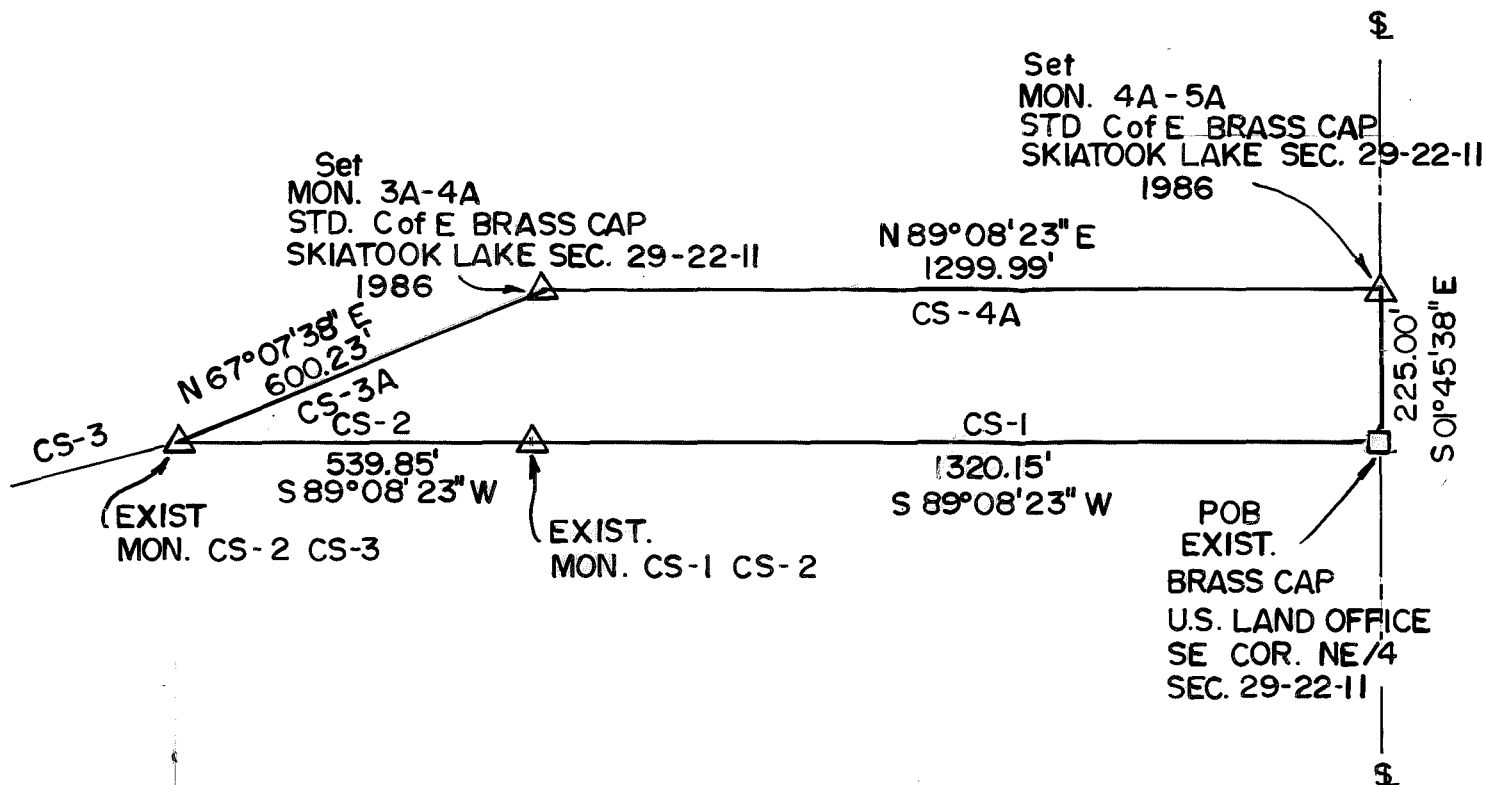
$\S$

Set
MON. 4A-5A
STD Cof E BRASS CAP
SKIATOOK LAKE SEC. 29-22-11
1986

Set
MON. 3A-4A
STD. Cof E BRASS CAP
SKIATOOK LAKE SEC. 29-22-11
1986

N 89°08'23" E
1299.99'

CS-4A

N 67°07'38" E
600.23'

CS-3A

CS-3

CS-2

CS-1

225.00'

S 01°45'38" E

539.85'
S 89°08'23" W

1320.15'
S 89°08'23" W

EXIST
MON. CS-2 CS-3

EXIST.
MON. CS-1 CS-2

POB
EXIST.
BRASS CAP
U.S. LAND OFFICE
SE COR. NE/4
SEC. 29-22-11

$\S$